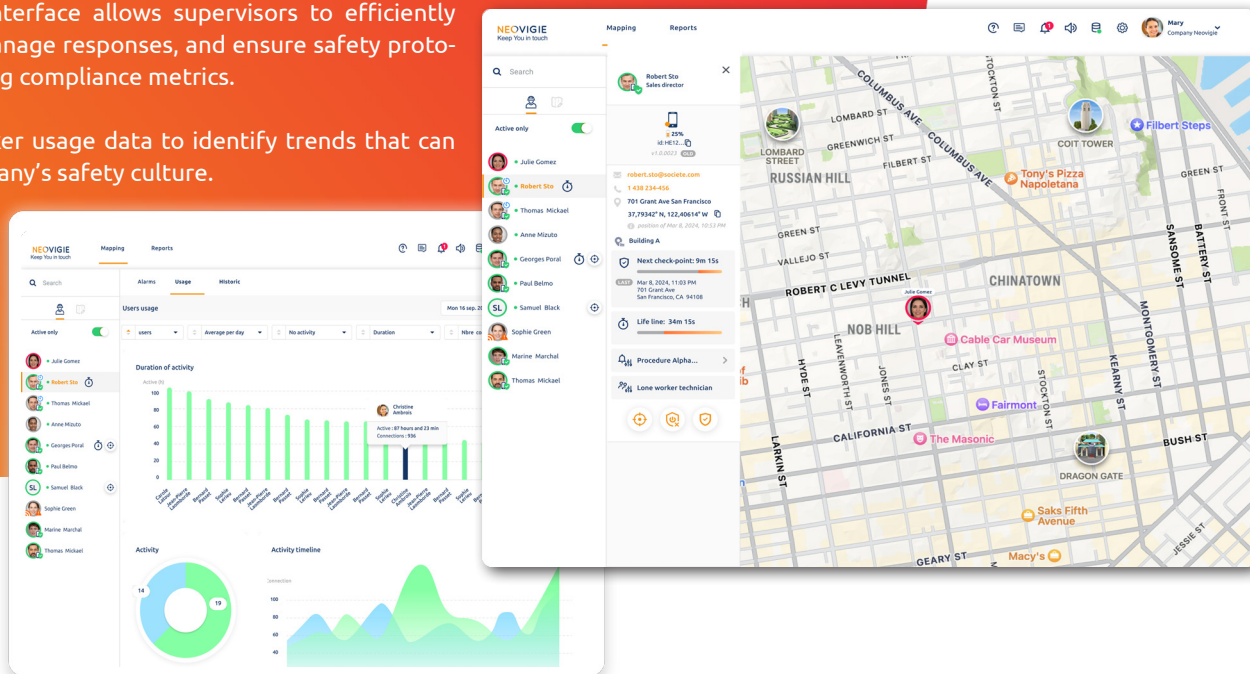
nterface allows supervisors to efficiently anage responses, and ensure safety proto- g compliance metrics.

er usage data to identify trends that can any's safety culture.

NEOVIGIE
Keep You in touch
Mapping
Reports
Search
Active only
Julie Gomez
Robert Sto
Thomas Mickael
Anne Mizuto
Georges Poral
Paul Belmo
SL
Samuel Black
Sophie Green
Marine Marchal
Thomas Mickael
Alarms
Usage
Historic
Users usage
Mon 16 sep. 20
users
Average per day
No activity
Duration
Nbre co
Duration of activity
Active (h)
100
80
60
40
20
0
Christine Ambrois
Active : 87 hours and 23 min
Connections : 936
Activity
14
19
Activity timeline
connection
100
80
60
40

NEOVIGIE
Keep You in touch
Mapping
Reports
Mary
Company Neovigie
Search
Active only
Julie Gomez
Robert Sto
Thomas Mickael
Anne Mizuto
Georges Poral
Paul Belmo
SL
Samuel Black
Sophie Green
Marine Marchal
Thomas Mickael
Robert Sto
Sales director
25%
id: HE12...
v1.0.0023
robert.sto@societe.com
1 438 234-456
701 Grant Ave San Francisco
37,79342° N, 122,40614° W
position of Mar 8, 2024, 10:53 PM
Building A
Next check-point: 9m 15s
Mar 8, 2024, 11:03 PM
701 Grant Ave
San Francisco, CA 94108
Life line: 34m 15s
Procedure Alpha...
Lone worker technician

LOMBARD STREET
RUSSIAN HILL
COIT TOWER
Filbert Steps
Tony's Pizza Napoletana
COLUMBUS AVE
LOMBARD ST
GREENWICH ST
STOCKTON ST
GREEN ST
VALLEJO ST
ROBERT C LEVY TUNNEL
CHINATOWN
Julie Gomez
NOB HILL
Cable Car Museum
CLAY ST
Fairmont
CALIFORNIA ST
The Masonic
BUSH ST
DRAGON GATE
Saks Fifth Avenue
Macy's
GEARY ST
LARKIN ST
HYDE ST
LEAVENWORTH ST
JONES ST
MONTGOMERY ST
KEARNY ST
SANSOME ST
BATTERY ST
FRONT ST
JESSIE ST